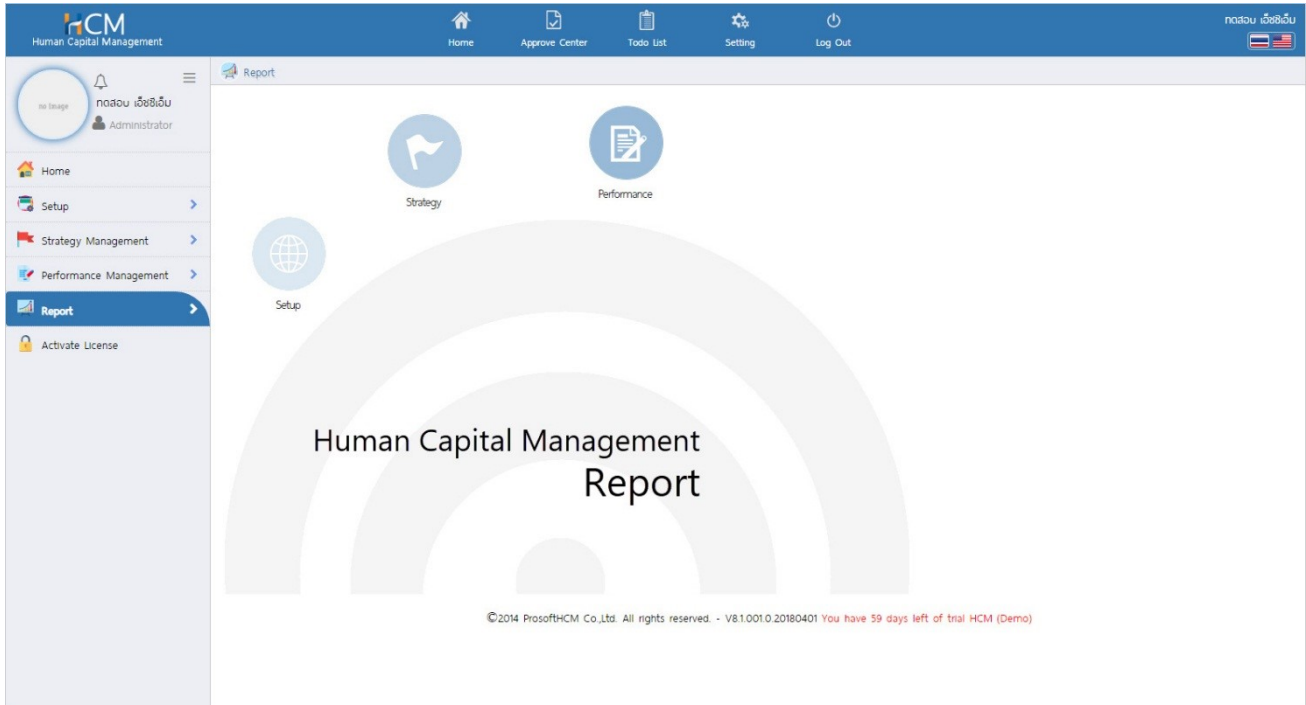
HCM
Human Capital Management

Home
Approve Center
Todo List
Setting
Log Out

ทดสอบ เอ็ชซีเอ็ม

no image
ทดสอบ เอ็ชซีเอ็ม
Administrator

Home
Setup
Strategy Management
Performance Management
Report
Activate License

Report

Strategy
Performance
Setup

Human Capital Management
Report

©2014 ProsoftHCM Co.,Ltd. All rights reserved. - V8.1.001.0.20180401 You have 59 days left of trial HCM (Demo)